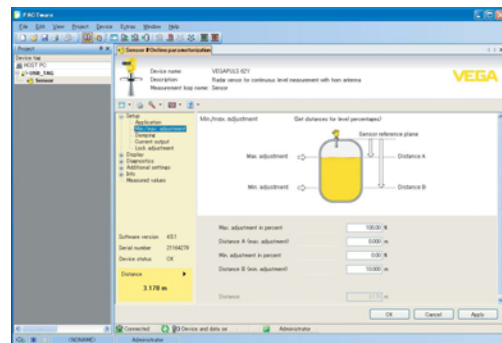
PACTware

File Edit View Project Device Extras Window Help

Project
Device tag
HOST PC
UNB_TAG
Sensor

Sensor # Online parameterization

Device name VEGAPULS 62Y
Description Radar sensor for continuous level measurement with horn antenna
Measurement loop name Sensor

VEGA

Setup
Application
Min./max. adjustment
Damping
Current output
Lock adjustment
Display
Diagnostics
Additional settings
Info
Measured values

Min./max. adjustment

(Set distances for level percentages)

Sensor reference plane

Max. adjustment

Distance A

Min. adjustment

Distance B

Software version 4.5.1
Serial number 21164279
Device status OK

Distance
3.178 m

Max. adjustment in percent 100.00 %
Distance A (max. adjustment) 0.000 m
Min. adjustment in percent 0.00 %
Distance B (min. adjustment) 10.000 m

Distance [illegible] m

OK Cancel Apply

Connected Device and data se Administrator

<NONAME> Administrator